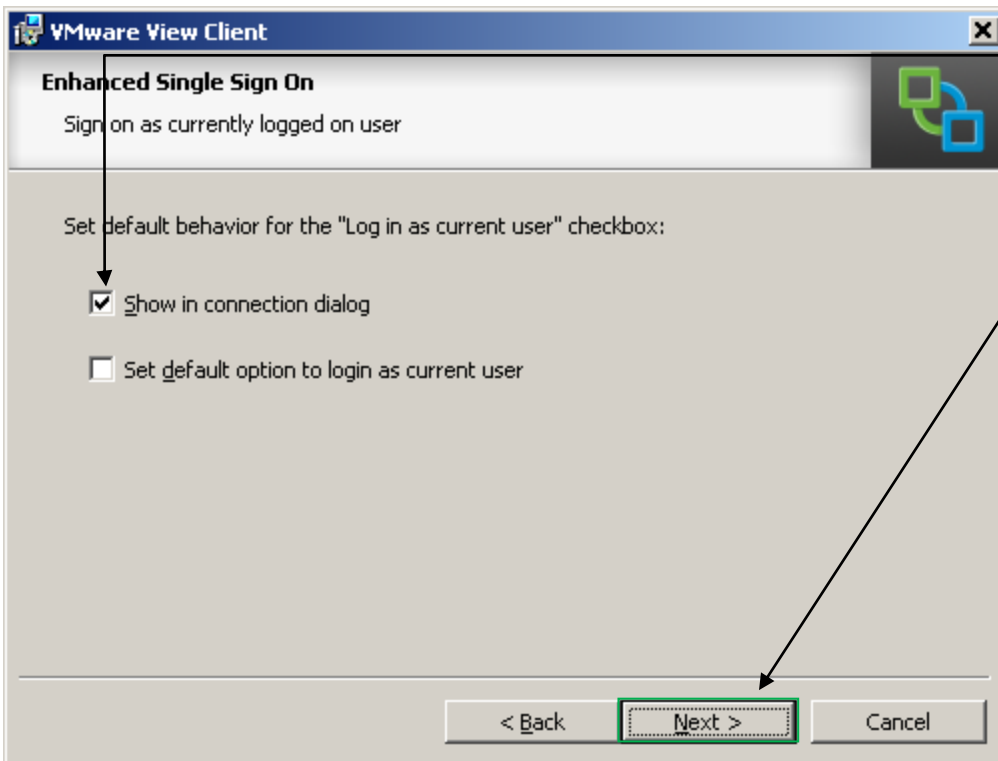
VMware View Client

Enhanced Single Sign On

Sign on as currently logged on user

Set default behavior for the "Log in as current user" checkbox:

Show in connection dialog

Set default option to login as current user

< Back

Next >

Cancel